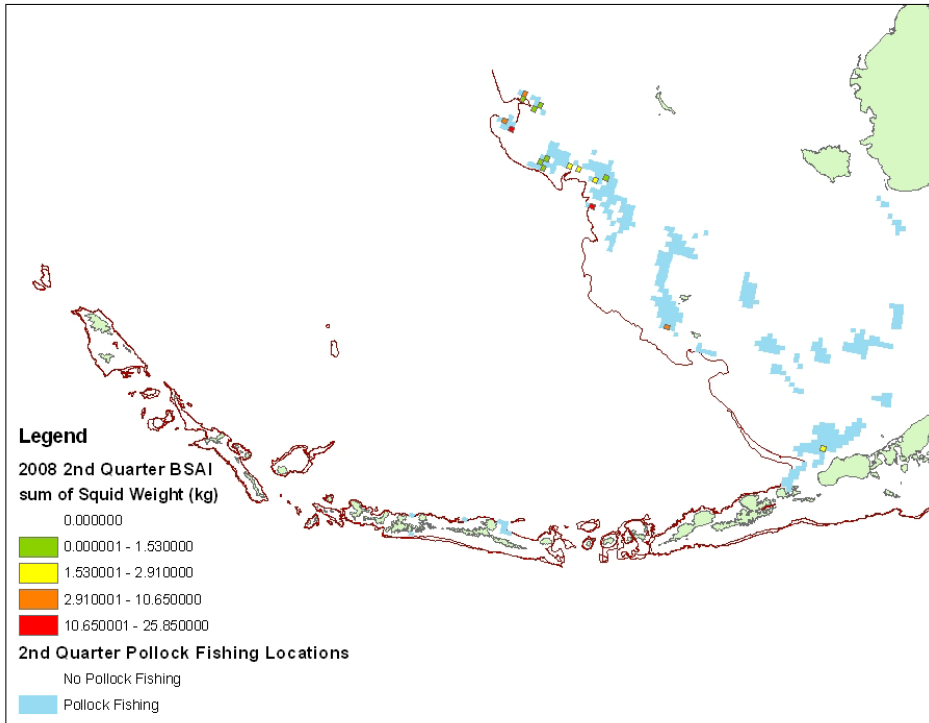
Legend

2008 2nd Quarter BSAI sum of Squid Weight (kg)

0.000000

0.000001 - 1.530000

1.530001 - 2.910000

2.910001 - 10.650000

10.650001 - 25.850000

2nd Quarter Pollock Fishing Locations

No Pollock Fishing

Pollock Fishing